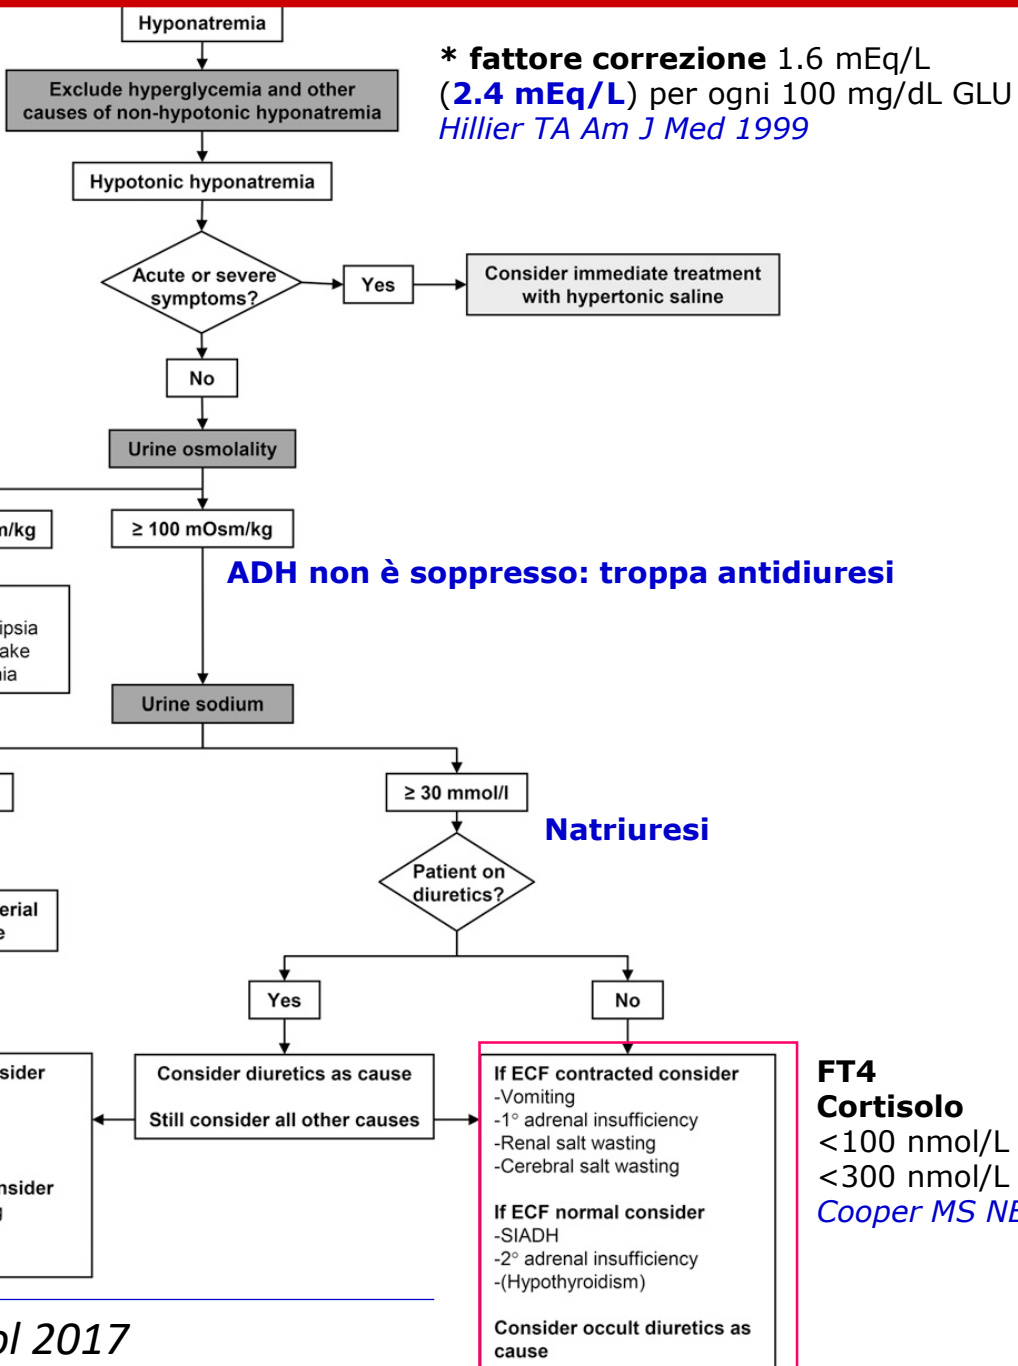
Hyponatremia

Exclude hyperglycemia and other causes of non-hypotonic hyponatremia

Hypotonic hyponatremia

Acute or severe symptoms?

Yes

Consider immediate treatment with hypertonic saline

No

Urine osmolality

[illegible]n/kg

≥ 100 mOsm/kg

ADH non è soppresso: troppa antidiuresi

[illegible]ipsia
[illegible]ake
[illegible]ia

Urine sodium

≥ 30 mmol/l

Natriuresi

Patient on diuretics?

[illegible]erial
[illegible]e

Yes

No

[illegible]sider

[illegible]nsider

Consider diuretics as cause

Still consider all other causes

If ECF contracted consider
-Vomiting
-1° adrenal insufficiency
-Renal salt wasting
-Cerebral salt wasting

If ECF normal consider
-SIADH
-2° adrenal insufficiency
-(Hypothyroidism)

Consider occult diuretics as cause

* fattore correzione 1.6 mEq/L (2.4 mEq/L) per ogni 100 mg/dL GLU
Hillier TA Am J Med 1999

FT4
Cortisolo
<100 nmol/L
<300 nmol/L
Cooper MS NE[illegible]

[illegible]ol 2017